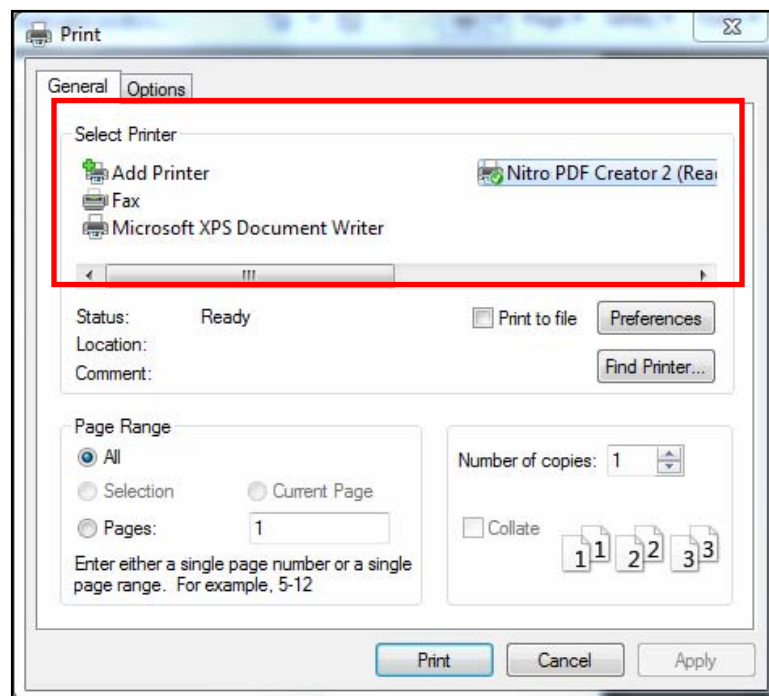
Print

General Options

Select Printer

Add Printer
Fax
Microsoft XPS Document Writer

Nitro PDF Creator 2 (Rea

Status: Ready
Location:
Comment:

Print to file
Preferences
Find Printer...

Page Range
All
Selection
Current Page
Pages: 1
Enter either a single page number or a single page range. For example, 5-12

Number of copies: 1
Collate
1 1 2 2 3 3

Print Cancel Apply